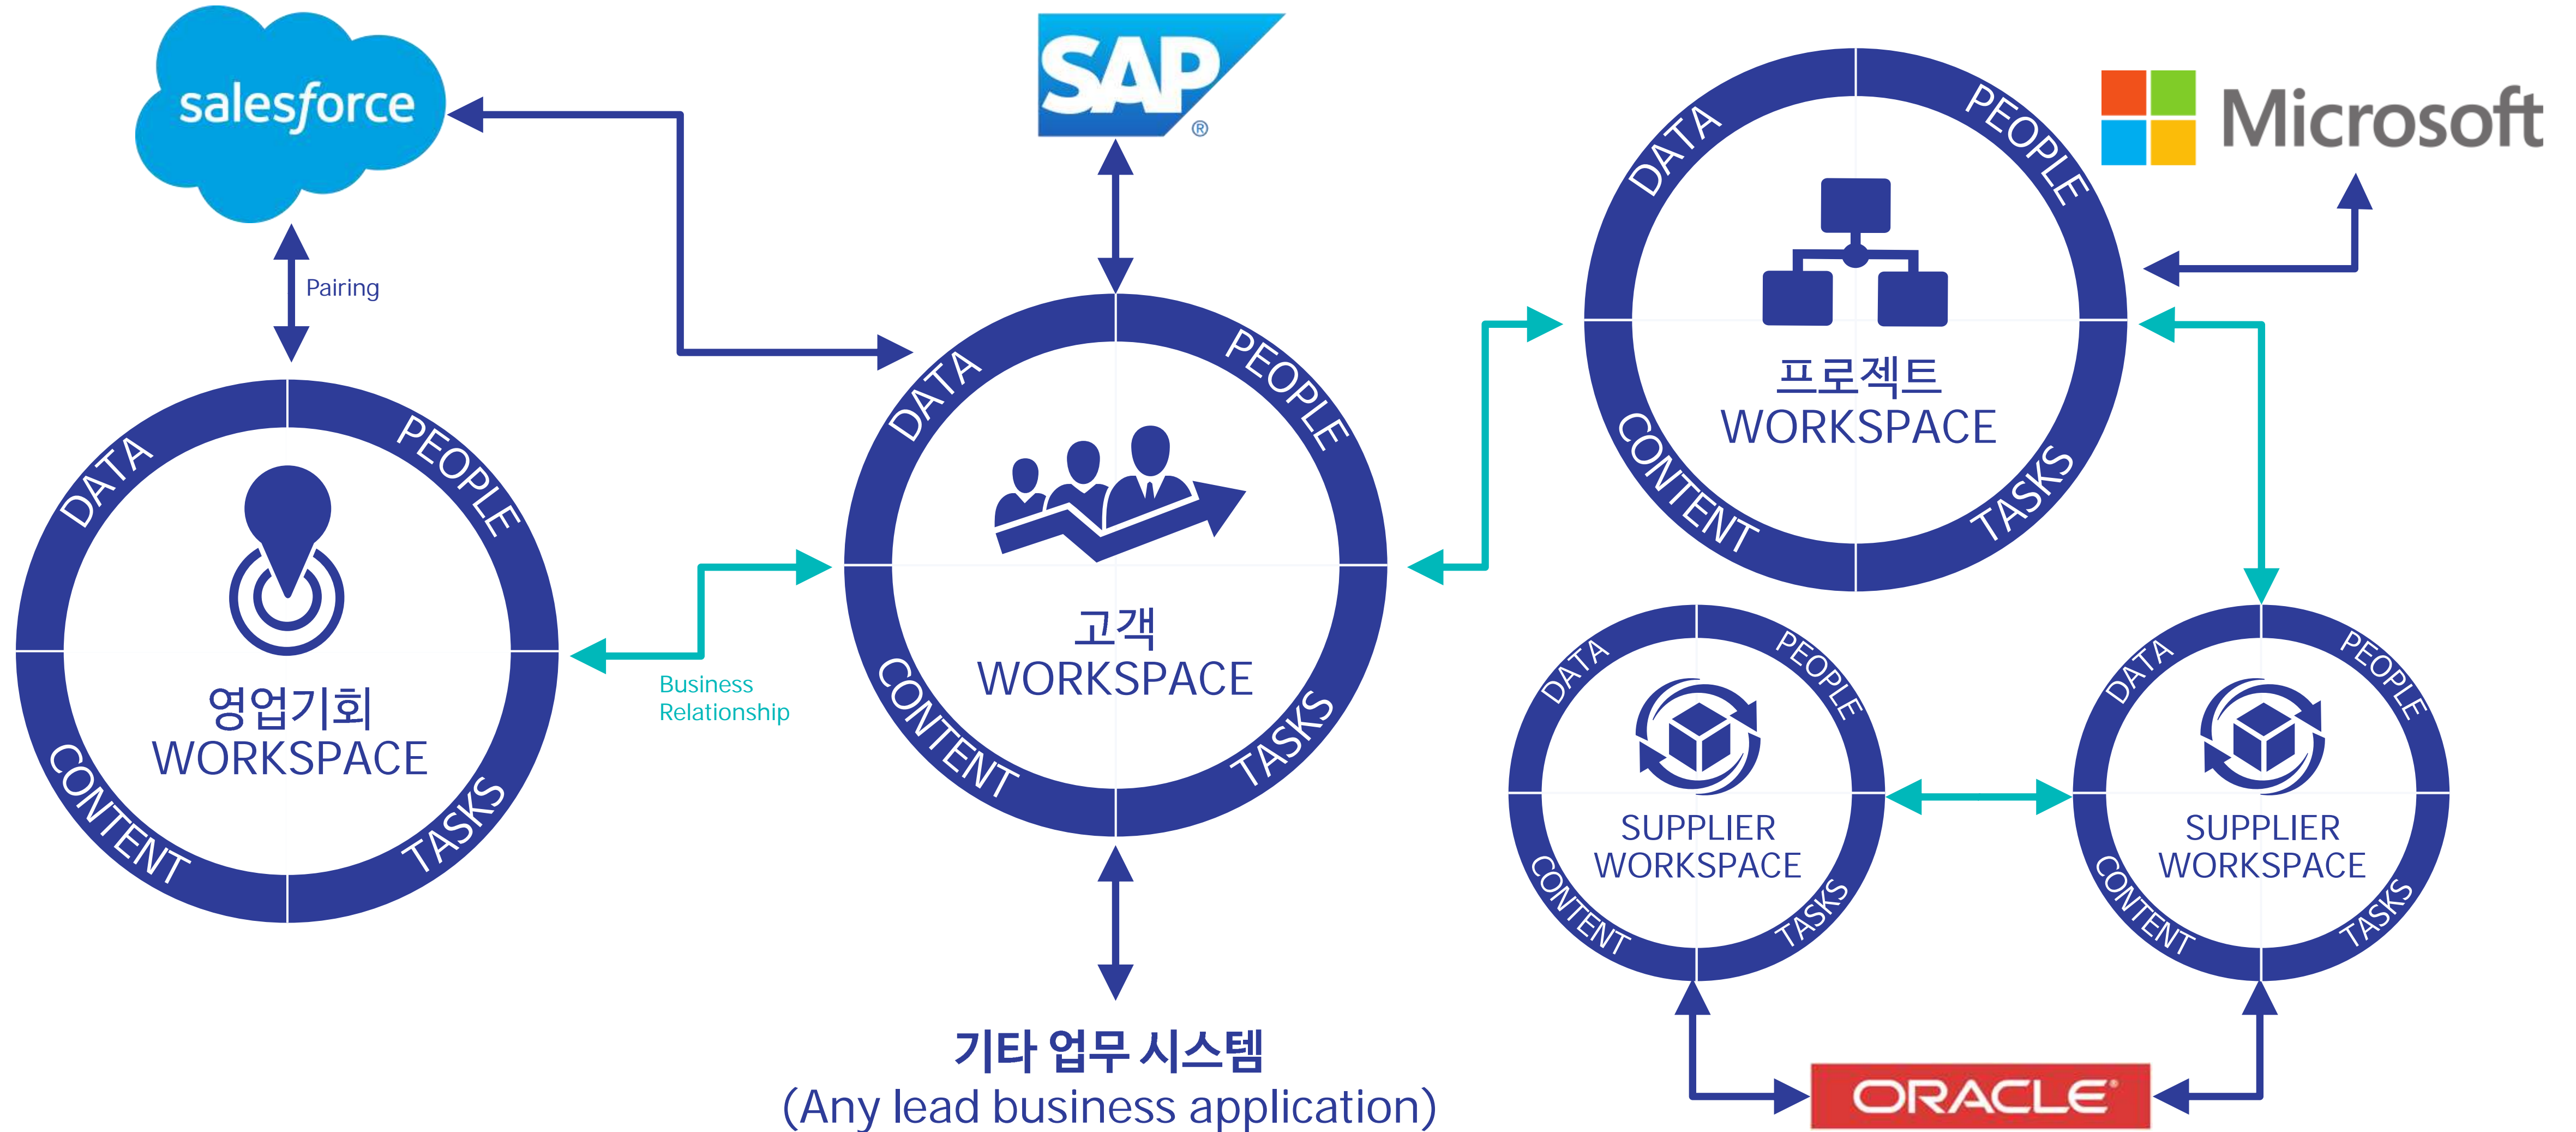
salesforce

SAP®

Microsoft

Pairing

DATA PEOPLE CONTENT TASKS
영업기회
WORKSPACE

Business Relationship

DATA PEOPLE CONTENT TASKS
고객
WORKSPACE

DATA PEOPLE CONTENT TASKS
프로젝트
WORKSPACE

DATA PEOPLE CONTENT TASKS
SUPPLIER WORKSPACE

DATA PEOPLE CONTENT TASKS
SUPPLIER WORKSPACE

기타 업무 시스템
(Any lead business application)

ORACLE®